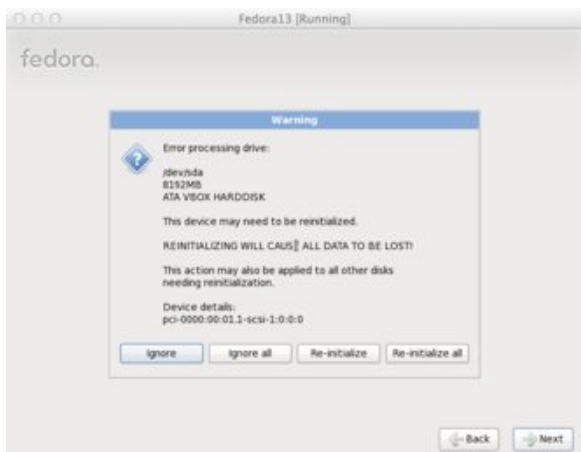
Fedora13 [Running]

fedora.

Warning

Error processing drive:

/dev/sda
8192MB
ATA VBOX HARDDISK

This device may need to be reinitialized.

REINITIALIZING WILL CAUSE ALL DATA TO BE LOST!

This action may also be applied to all other disks needing reinitialization.

Device details:
pci-0000:00:01.1-scsi-1:0:0:0

Ignore | Ignore all | Re-initialize | Re-initialize all

Back | Next